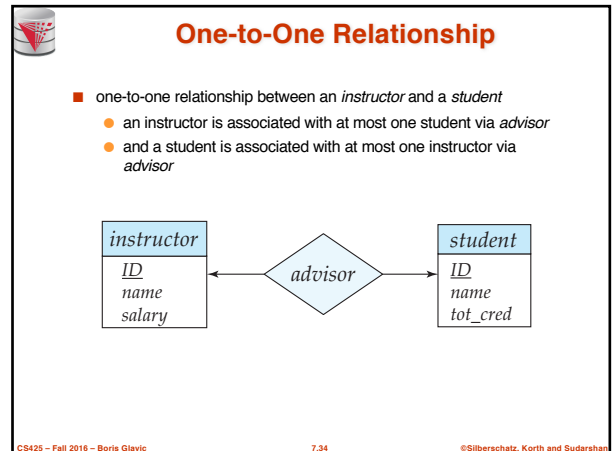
One-to-One Relationship

one-to-one relationship between an *instructor* and a *student*

an instructor is associated with at most one student via *advisor*

and a student is associated with at most one instructor via *advisor*

instructor
ID
name
salary

advisor

student
ID
name
tot_cred

CS425 – Fall 2016 – Boris Glavic
7.34
©Silberschatz, Korth and Sudarshan